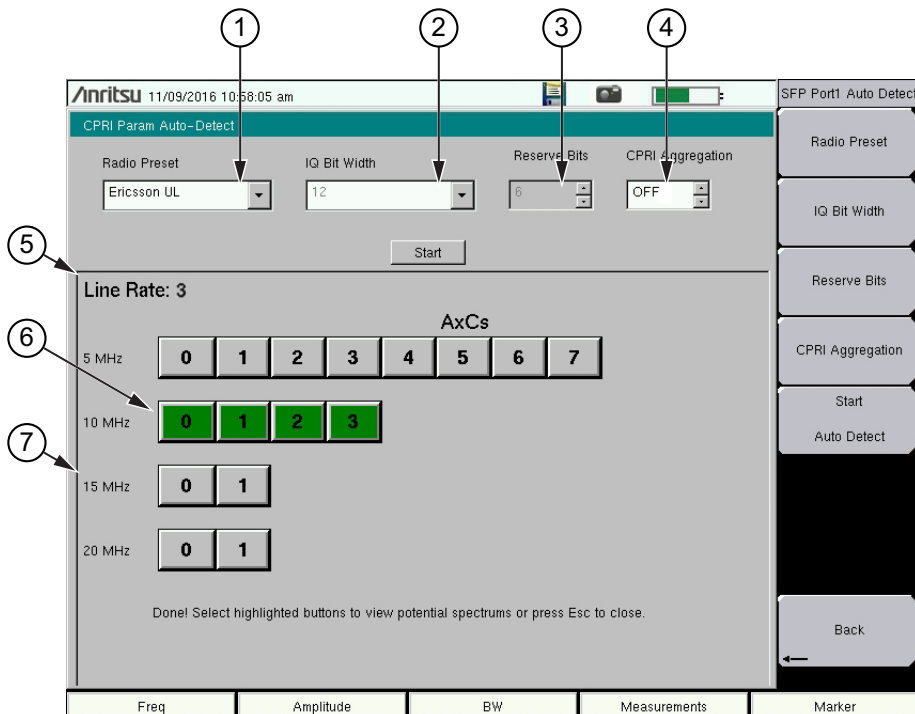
1
2
3
4

/Inritsu 11/09/2016 10:58:05 am

SFP Port1 Auto Detect

CPRI Param Auto-Detect

Radio Preset
Ericsson UL

IQ Bit Width
12

Reserve Bits
6

CPRI Aggregation
OFF

Start

Radio Preset

IQ Bit Width

Reserve Bits

CPRI Aggregation

Start
Auto Detect

5
Line Rate: 3

6
AxCs

5 MHz 0 1 2 3 4 5 6 7

10 MHz 0 1 2 3

7
15 MHz 0 1

20 MHz 0 1

Done! Select highlighted buttons to view potential spectrums or press Esc to close.

Back

Freq | Amplitude | BW | Measurements | Marker